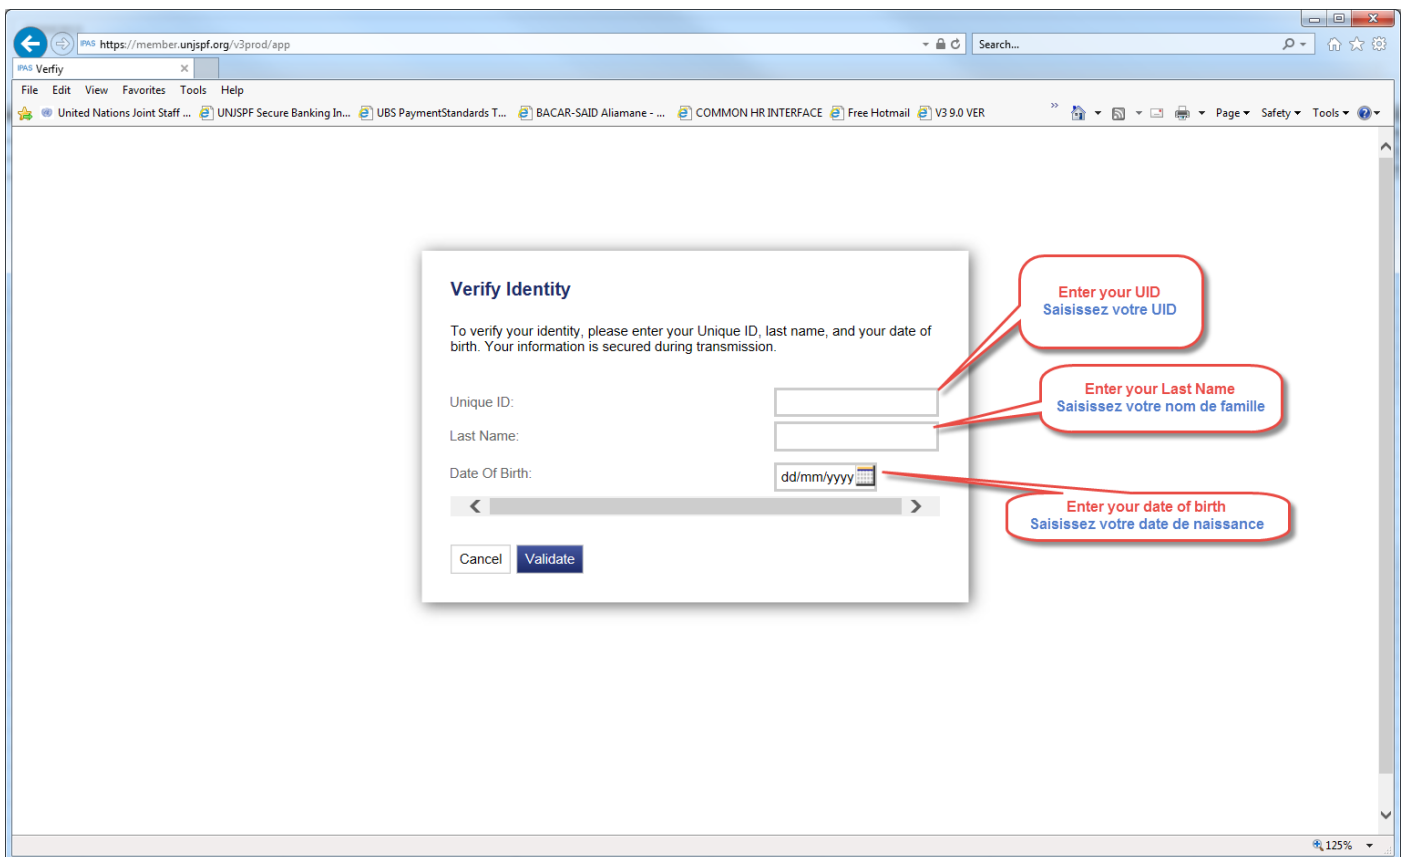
IPAS https://member.unjspf.org/v3prod/app

Search...

IPAS Verfiy ×

File Edit View Favorites Tools Help

United Nations Joint Staff ... UNJSPF Secure Banking In... UBS PaymentStandards T... BACAR-SAID Aliamane - ... COMMON HR INTERFACE Free Hotmail V3 9.0 VER

Page ▾ Safety ▾ Tools ▾

Verify Identity

To verify your identity, please enter your Unique ID, last name, and your date of birth. Your information is secured during transmission.

Unique ID:

Last Name:

Date Of Birth: dd/mm/yyyy

Cancel Validate

Enter your UID
Saisissez votre UID

Enter your Last Name
Saisissez votre nom de famille

Enter your date of birth
Saisissez votre date de naissance

125%